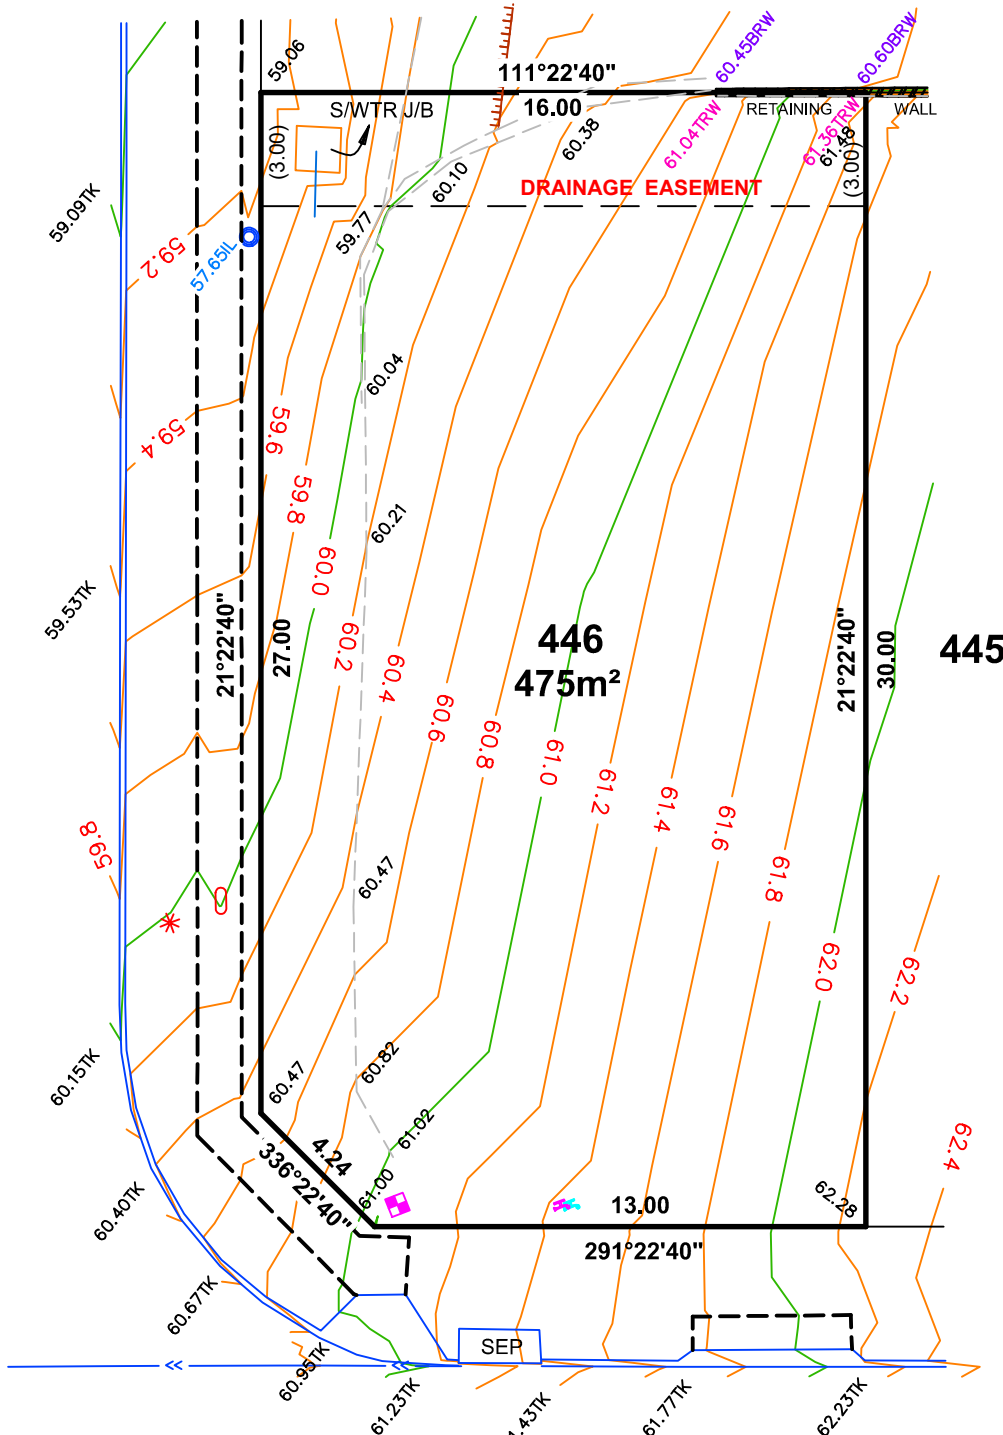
59.06
111°22'40"
60.45BRW
60.60BRW
S/WTR J/B
16.00
RETAINING
WALL
(3.00)
60.38
61.04TRW
61.36TRW
61.58
(3.00)
60.10
DRAINAGE EASEMENT
59.09TK
59.2
57.65IL
59.77
60.04
59.4
59.6
59.8
60.21
60.0
59.53TK
21°22'40"
27.00
60.2
446
475m²
60.4
21°22'40"
30.00
445
60.6
60.8
61.0
61.2
61.4
61.6
59.8
61.8
60.47
62.0
62.2
60.15TK
60.82
60.47
61.02
4.24
62.4
336°22'40"
61.00
13.00
62.28
60.40TK
291°22'40"
60.67TK
SEP
60.95TK
61.23TK
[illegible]1.43TK
61.77TK
62.23TK